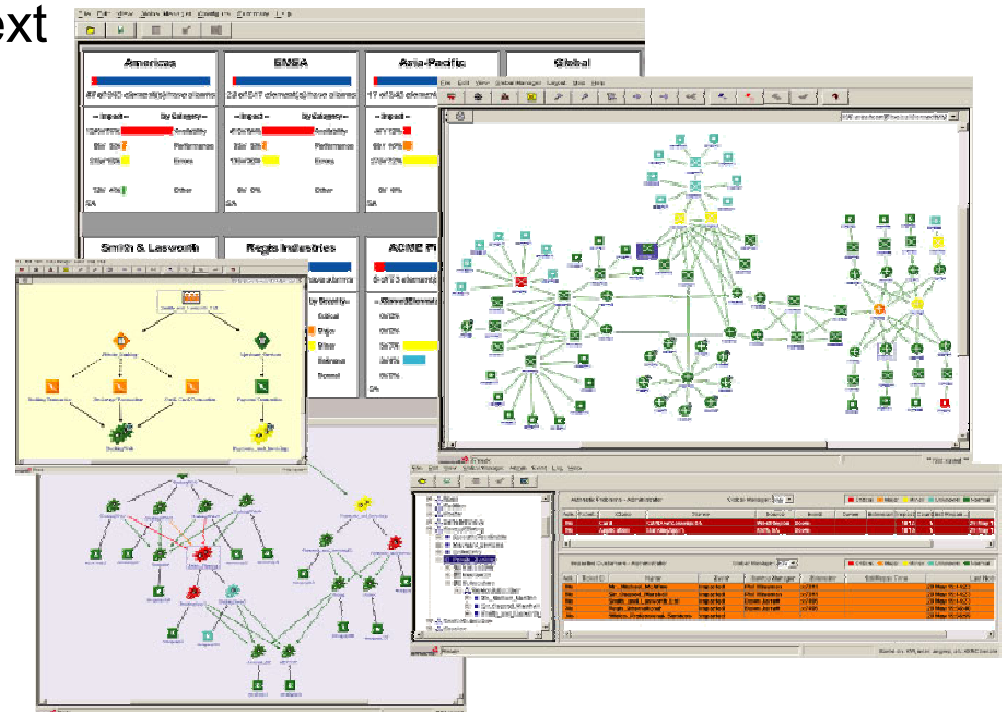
ext

Americas

EMEA

Asia-Pacific

Global

Smith & Lasworth

Regis Industries

ACME

-- Impact --

-- by Category --

Availability

Performance

Errors

Other

By Severity

Critical

Major

Minor

Warning

Normal

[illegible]